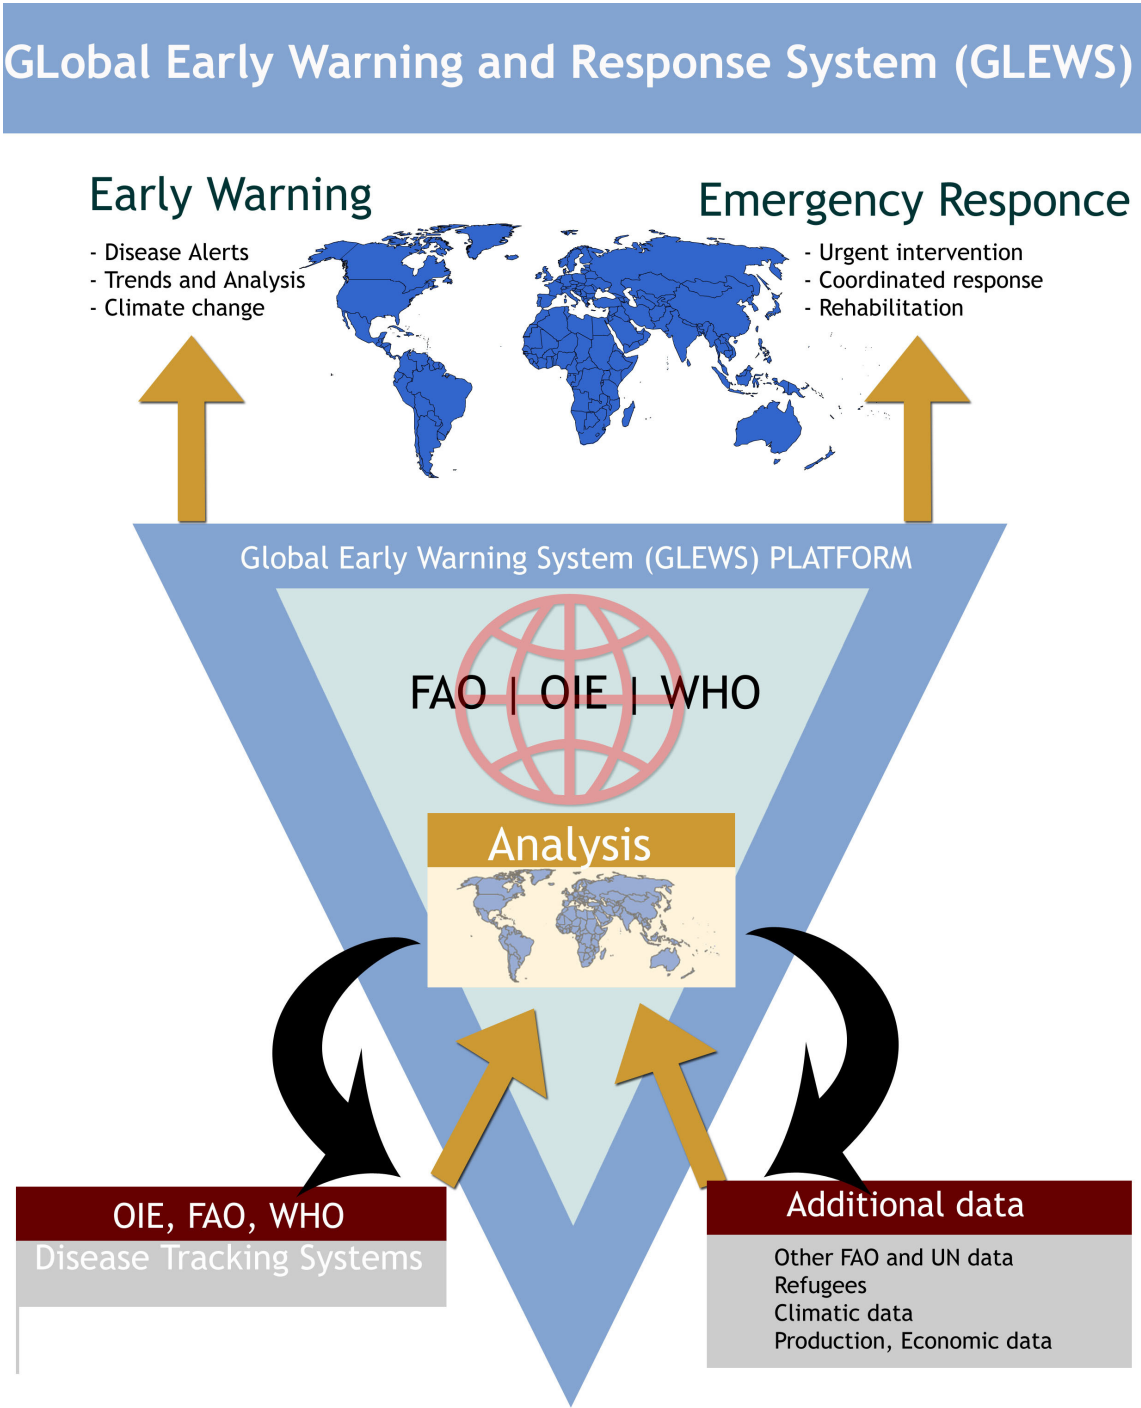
GLobal Early Warning and Response System (GLEWS)

Early Warning

- Disease Alerts
- Trends and Analysis
- Climate change

Emergency Responce

- Urgent intervention
- Coordinated response
- Rehabilitation

Global Early Warning System (GLEWS) PLATFORM

FAO | OIE | WHO

Analysis

OIE, FAO, WHO
Disease Tracking Systems

Additional data

Other FAO and UN data
Refugees
Climatic data
Production, Economic data